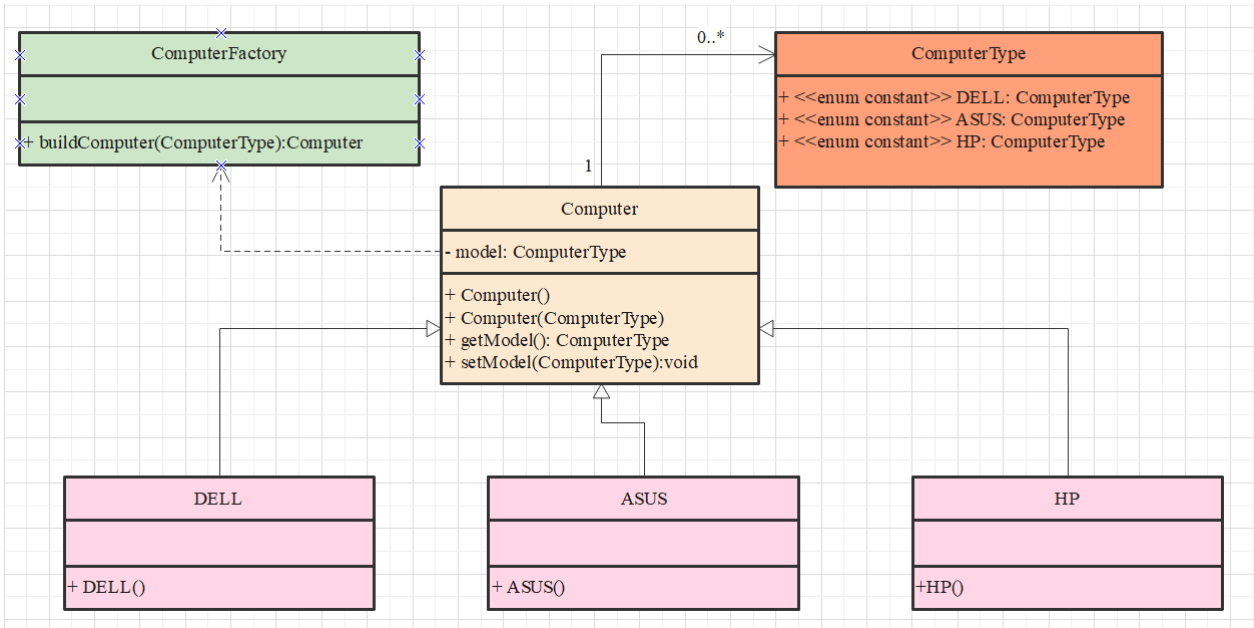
ComputerFactory

+ buildComputer(ComputerType):Computer

0..*

ComputerType

+ <<enum constant>> DELL: ComputerType
+ <<enum constant>> ASUS: ComputerType
+ <<enum constant>> HP: ComputerType

1

Computer

- model: ComputerType

+ Computer()
+ Computer(ComputerType)
+ getModel(): ComputerType
+ setModel(ComputerType):void

DELL

+ DELL()

ASUS

+ ASUS()

HP

+HP()